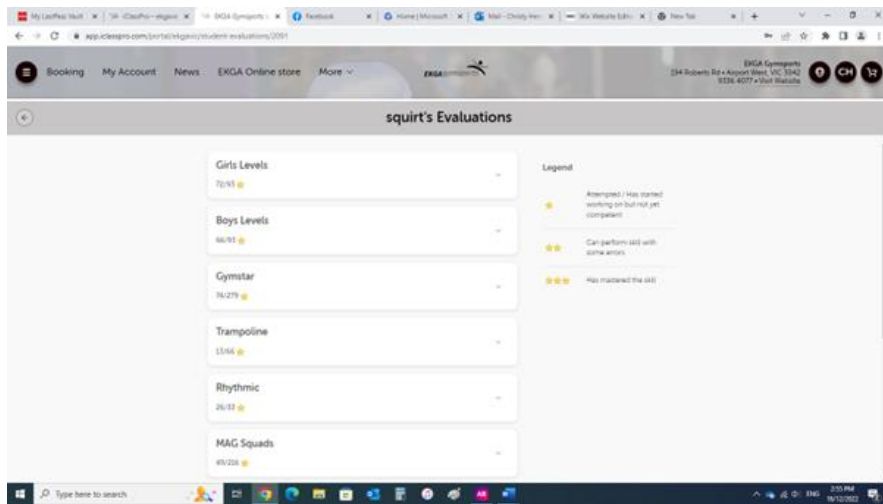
Booking My Account News EKGA Online store More

EKGA Gymsports
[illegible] Roberts Rd • Airport West, VIC 3042
9336 4077 • Visit Website

squirt's Evaluations

Girls Levels
72/93

Boys Levels
66/93

Gymstar
76/279

Trampoline
13/66

Rhythmic
26/33

MAG Squads
49/216

Legend

Attempted / Has started working on but not yet competent

Can perform skill with some errors

Has mastered the skill

Type here to search

2:55 PM
18/12/2022